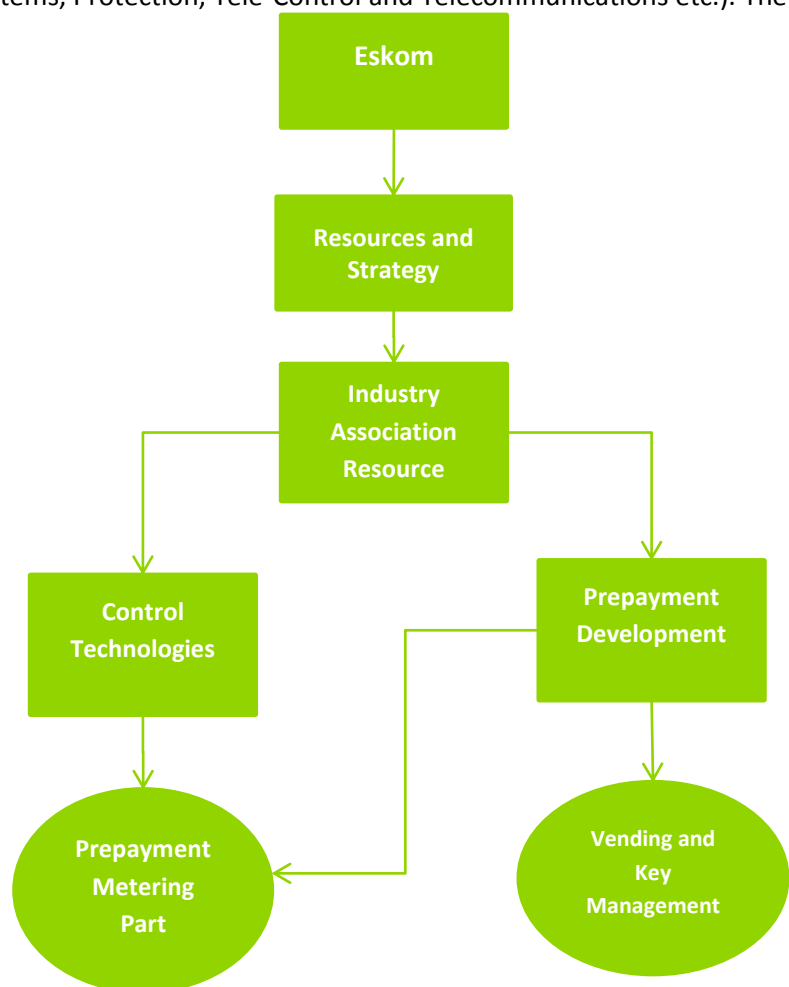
stems, Protection, Tele-Control and Telecommunications etc.). The

Eskom

Resources and Strategy

Industry Association Resource

Control Technologies

Prepayment Development

Prepayment Metering Part

Vending and Key Management